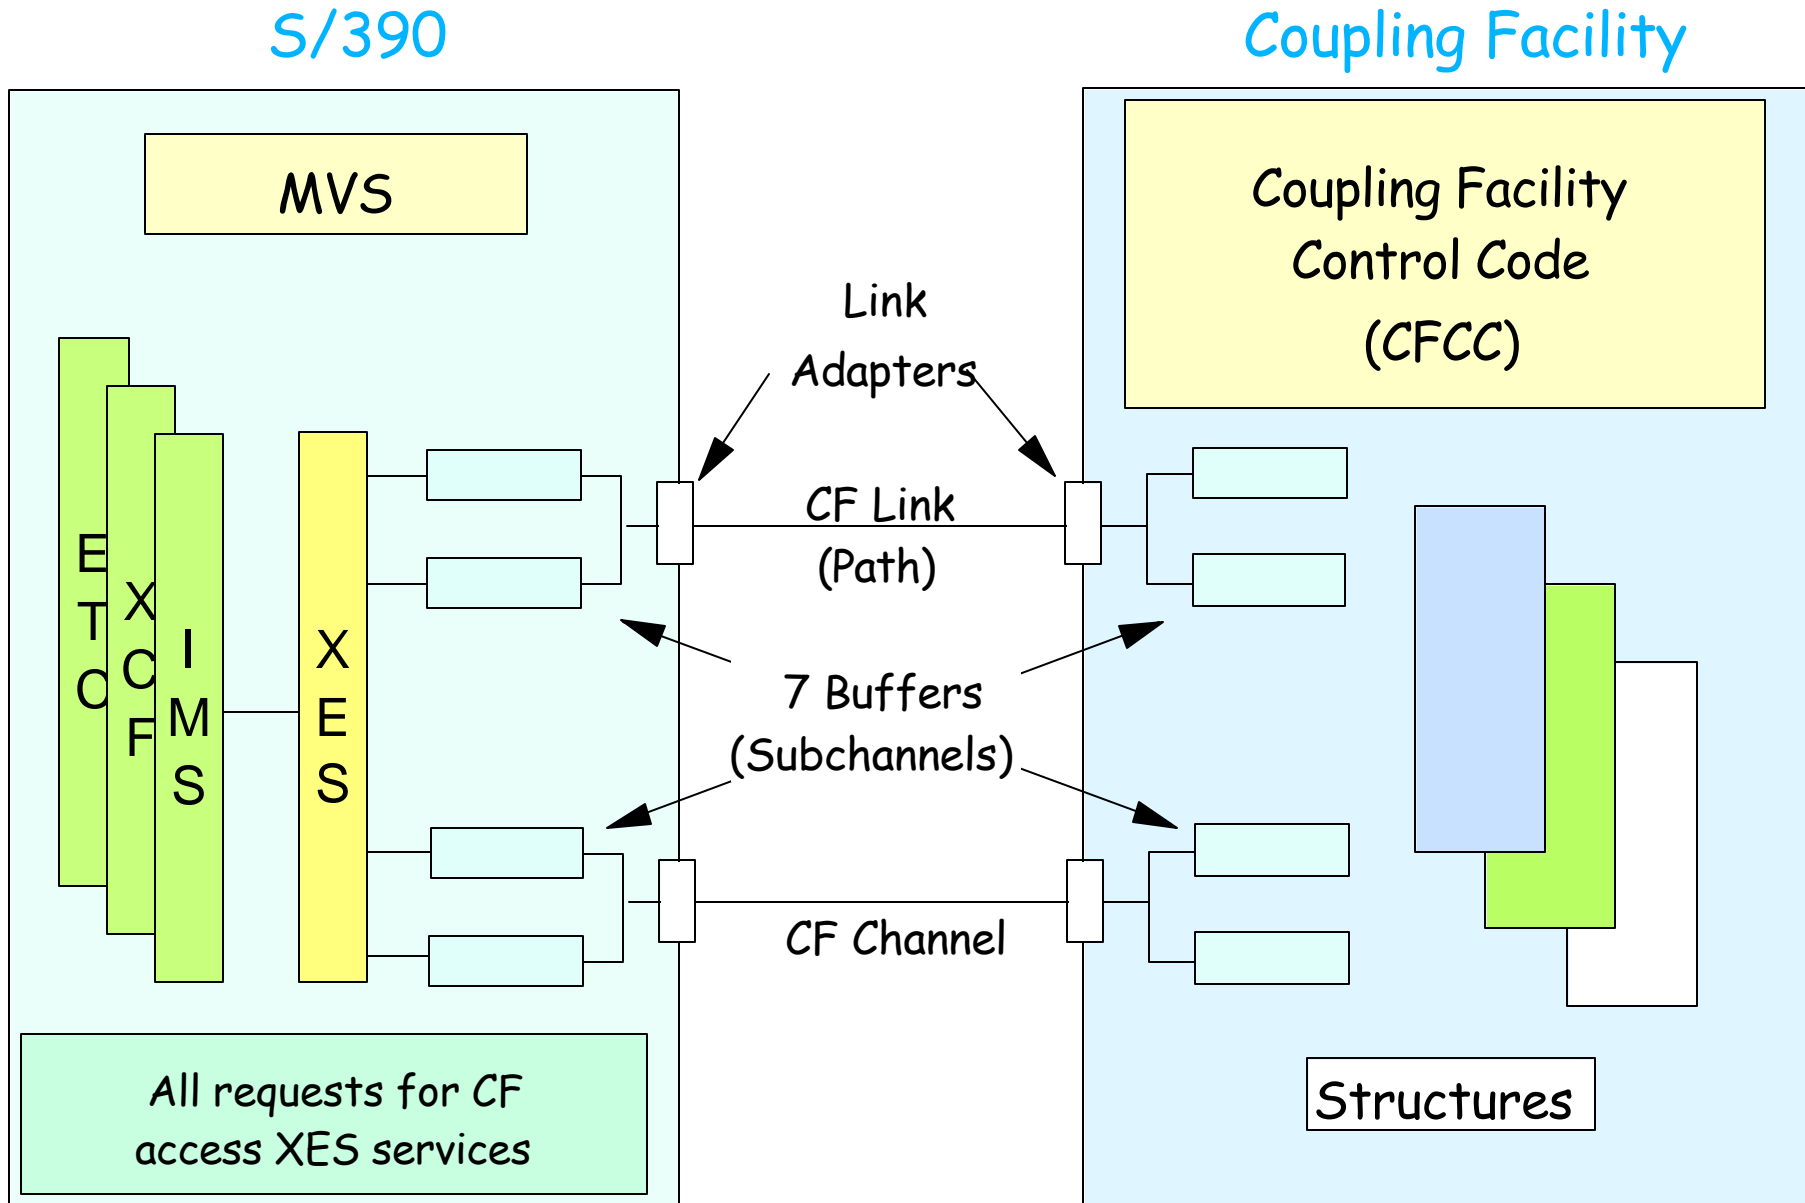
S/390

Coupling Facility

MVS

Coupling Facility Control Code (CFCC)

Link Adapters

E T C

X C F

I M S

X E S

CF Link (Path)

7 Buffers (Subchannels)

CF Channel

All requests for CF access XES services

Structures